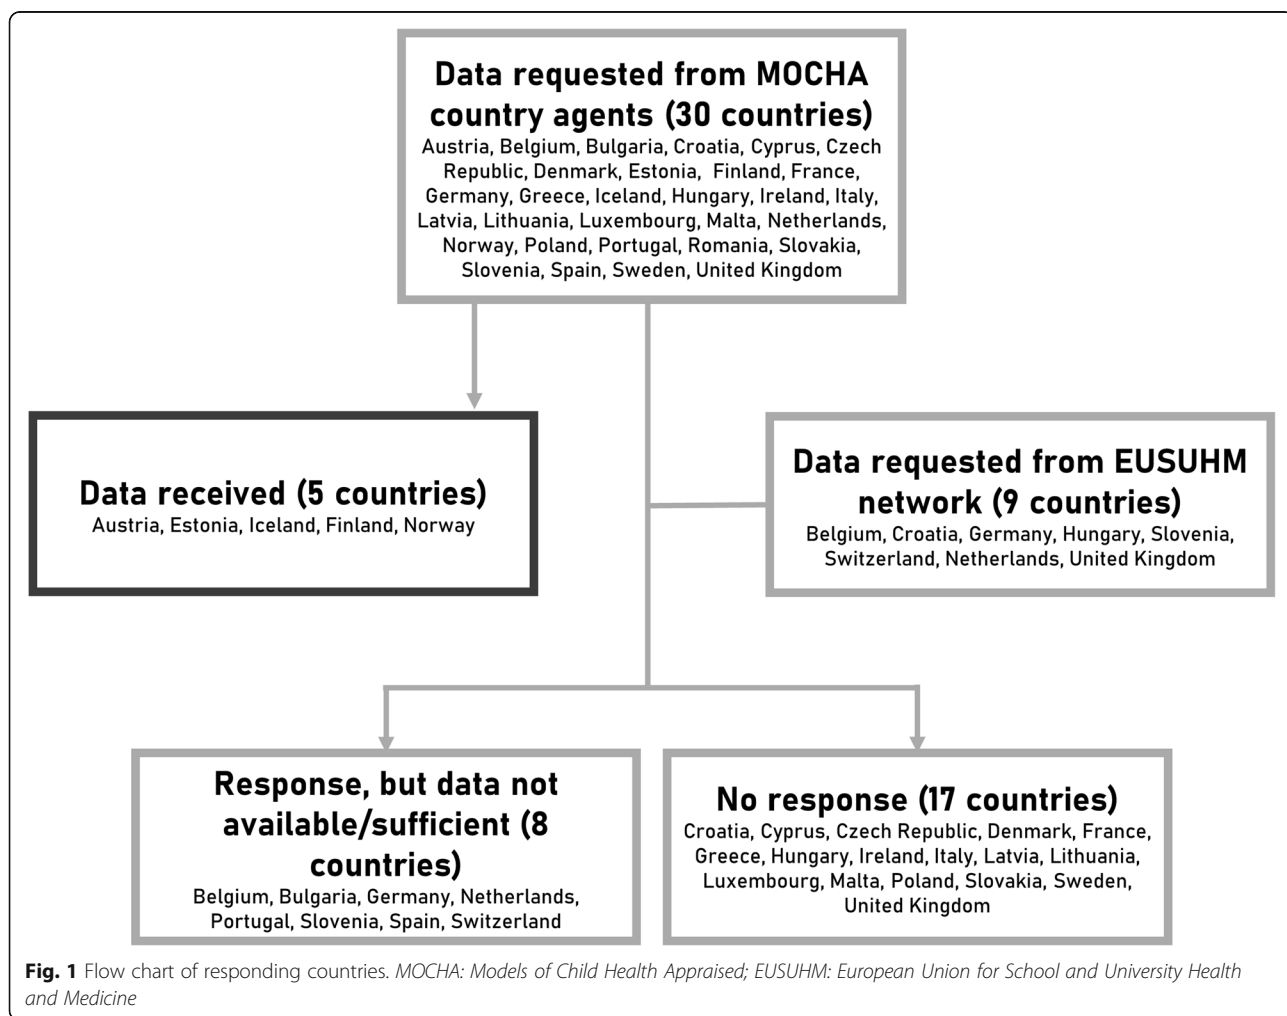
Data requested from MOCHA country agents (30 countries)
Austria, Belgium, Bulgaria, Croatia, Cyprus, Czech Republic, Denmark, Estonia, Finland, France, Germany, Greece, Iceland, Hungary, Ireland, Italy, Latvia, Lithuania, Luxembourg, Malta, Netherlands, Norway, Poland, Portugal, Romania, Slovakia, Slovenia, Spain, Sweden, United Kingdom

Data received (5 countries)
Austria, Estonia, Iceland, Finland, Norway

Data requested from EUSUHM network (9 countries)
Belgium, Croatia, Germany, Hungary, Slovenia, Switzerland, Netherlands, United Kingdom

Response, but data not available/sufficient (8 countries)
Belgium, Bulgaria, Germany, Netherlands, Portugal, Slovenia, Spain, Switzerland

No response (17 countries)
Croatia, Cyprus, Czech Republic, Denmark, France, Greece, Hungary, Ireland, Italy, Latvia, Lithuania, Luxembourg, Malta, Poland, Slovakia, Sweden, United Kingdom

Fig. 1 Flow chart of responding countries. MOCHA: Models of Child Health Appraised; EUSUHM: European Union for School and University Health and Medicine